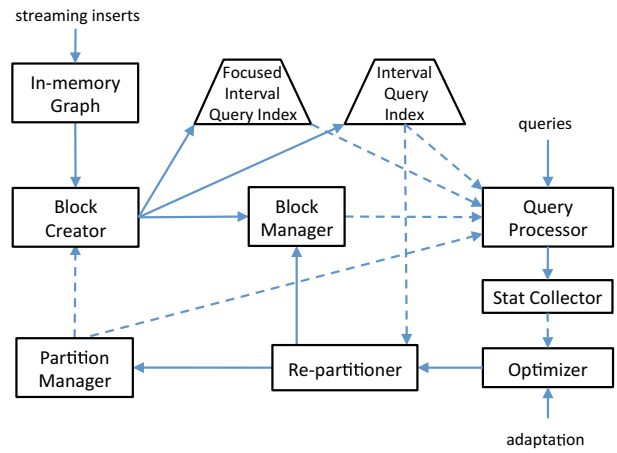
streaming inserts

In-memory Graph

Focused Interval Query Index

Interval Query Index

queries

Block Creator

Block Manager

Query Processor

Stat Collector

Partition Manager

Re-partitioner

Optimizer

adaptation